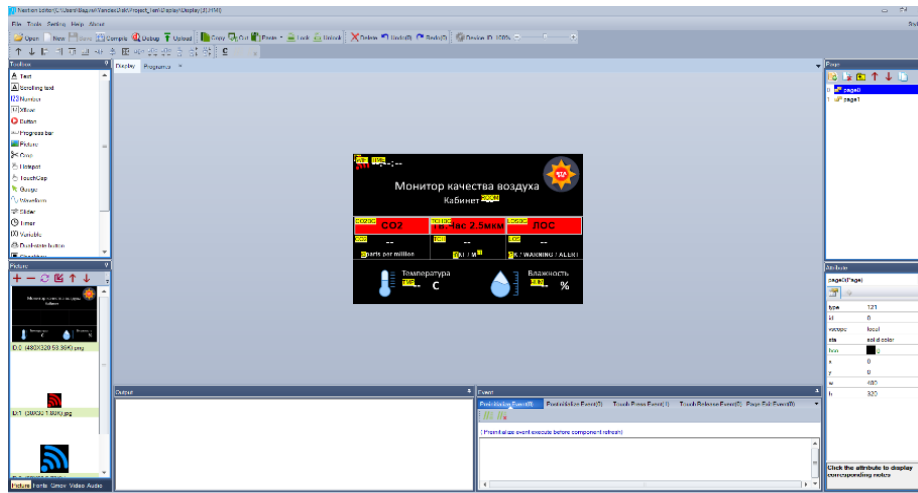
Nextion Editor (C:\Users\Bagira\Yandex.Disk\Project_Test\Display\Display.HMI)

File Tools Setting Help About

Open New Save Compile Debug Upload Copy Cut Paste Lock Unlock Delete Undo(0) Redo(0) Device ID: 100%

Toolbox
Text
Scrolling text
Number
Xfloat
Button
Progress bar
Picture
Crop
Hotspot
TouchCap
Gauge
Waveform
Slider
Timer
Variable
Dual-state button

Picture
0 (480X320 53.3KB).png
1 (30X30 1.9KB).png

Picture Fonts Gmov Video Audio

Display Program.s

Монитор качества воздуха
Кабинет
CO2
ч.час 2.5мкм
ЛОС
--
--
--
parts per million
( / W)
( / WARNING / ALLR)
Температура
C
Влажность
%

Output

Event
PreInitialize Event(0) PostInitialize Event(0) Touch Press Event(1) Touch Release Event(0) Page Exit Event(0)
//PreInitialize event execute before component refresh

Page
0 page0
1 page1

Attribute
page0(Page)
type 121
id 0
vscope local
sta solid color
bco 0
x 0
y 0
w 480
h 320

Click the attribute to display corresponding notes